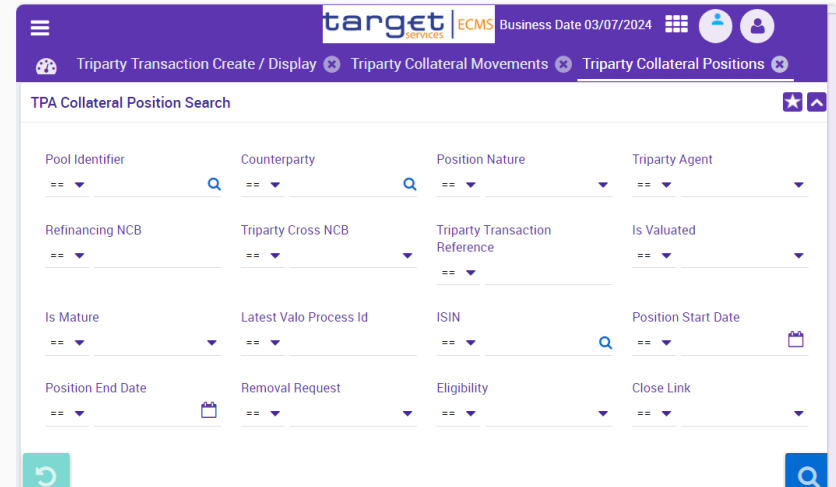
target services | ECMS Business Date 03/07/2024

Triparty Transaction Create / Display
Triparty Collateral Movements
Triparty Collateral Positions

TPA Collateral Position Search

Pool Identifier
==

Counterparty
==

Position Nature
==

Triparty Agent
==

Refinancing NCB
==

Triparty Cross NCB
==

Triparty Transaction Reference
==

Is Valuated
==

Is Mature
==

Latest Valo Process Id
==

ISIN
==

Position Start Date
==

Position End Date
==

Removal Request
==

Eligibility
==

Close Link
==